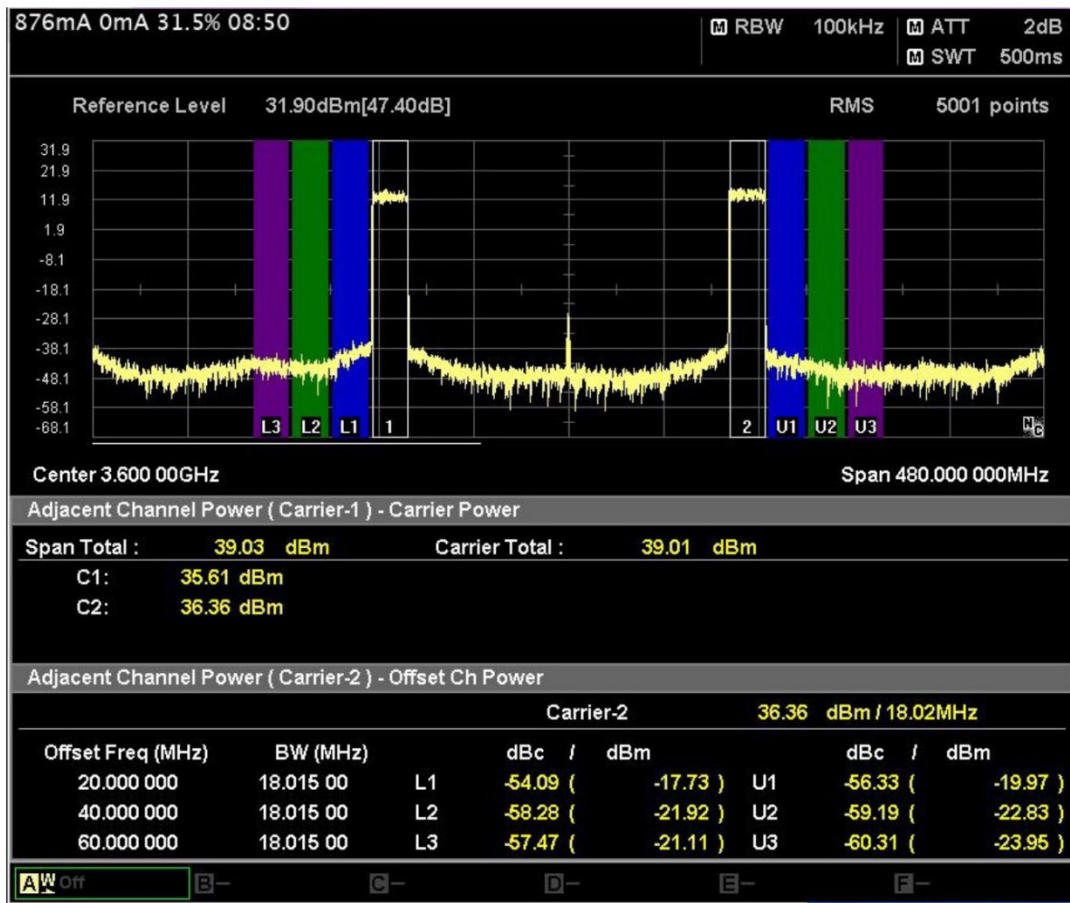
876mA 0mA 31.5% 08:50

M RBW 100kHz M ATT 2dB
M SWT 500ms

Reference Level 31.90dBm[47.40dB] RMS 5001 points

31.9
21.9
11.9
1.9
-8.1
-18.1
-28.1
-38.1
-48.1
-58.1
-68.1

L3 L2 L1 1 2 U1 U2 U3

NC

Center 3.600 00GHz Span 480.000 000MHz

Adjacent Channel Power ( Carrier-1 ) - Carrier Power

Span Total : 39.03 dBm Carrier Total : 39.01 dBm
C1: 35.61 dBm
C2: 36.36 dBm

Adjacent Channel Power ( Carrier-2 ) - Offset Ch Power

| | | | Carrier-2 | | | 36.36 dBm / 18.02MHz | |
|---|---|---|---|---|---|---|---|
| Offset Freq (MHz) | BW (MHz) | | dBc / | dBm | | dBc / | dBm |
| 20.000 000 | 18.015 00 | L1 | -54.09 ( | -17.73 ) | U1 | -56.33 ( | -19.97 ) |
| 40.000 000 | 18.015 00 | L2 | -58.28 ( | -21.92 ) | U2 | -59.19 ( | -22.83 ) |
| 60.000 000 | 18.015 00 | L3 | -57.47 ( | -21.11 ) | U3 | -60.31 ( | -23.95 ) |

A W Off B— C— D— E— F—